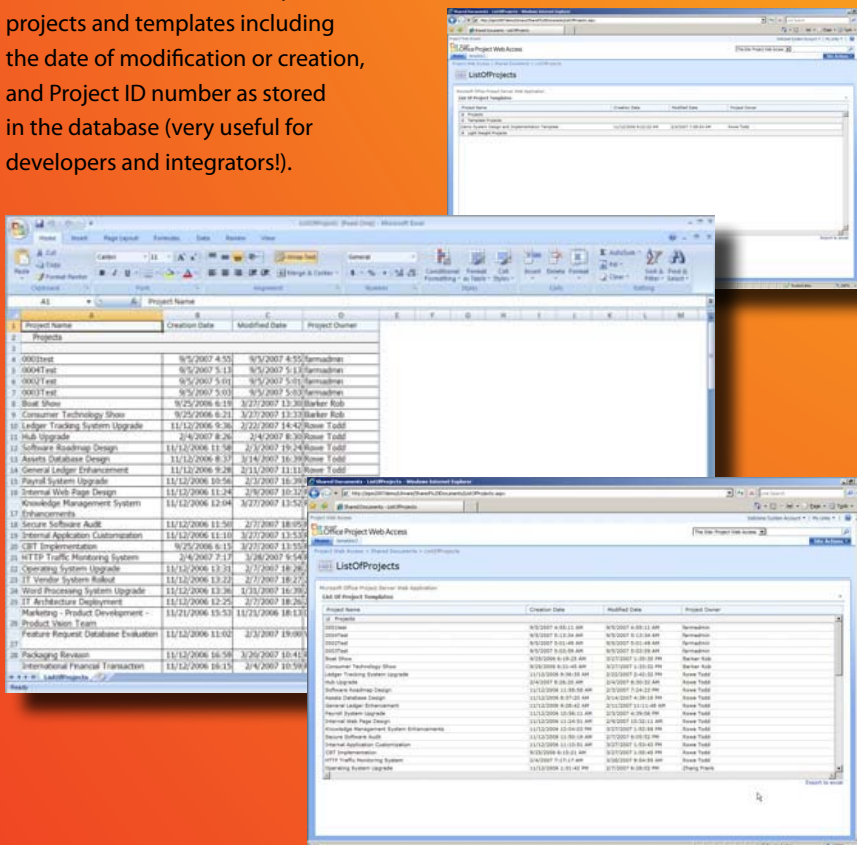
projects and templates including the date of modification or creation, and Project ID number as stored in the database (very useful for developers and integrators!).

Office Project Web Access

ListOfProjects

| | A | B | C | D |
|---|---|---|---|---|
| 1 | Project Name | Creation Date | Modified Date | Project Owner |
| 2 | Projects | | | |
| 3 | | | | |
| 4 | 0001test | 9/5/2007 4:55 | 9/5/2007 4:55 | farmadmin |
| 5 | 0004Test | 9/5/2007 5:13 | 9/5/2007 5:13 | farmadmin |
| 6 | 0002Test | 9/5/2007 5:01 | 9/5/2007 5:01 | farmadmin |
| 7 | 0003Test | 9/5/2007 5:03 | 9/5/2007 5:03 | farmadmin |
| 8 | Boat Show | 9/25/2006 6:19 | 3/27/2007 13:30 | Barker Rob |
| 9 | Consumer Technology Show | 9/25/2006 6:21 | 3/27/2007 13:33 | Barker Rob |
| 10 | Ledger Tracking System Upgrade | 11/12/2006 9:36 | 2/22/2007 14:42 | Rowe Todd |
| 11 | Hub Upgrade | 2/4/2007 8:26 | 2/4/2007 8:30 | Rowe Todd |
| 12 | Software Roadmap Design | 11/12/2006 11:58 | 2/7/2007 19:24 | Rowe Todd |
| 13 | Assets Database Design | 11/12/2006 8:37 | 3/14/2007 16:39 | Rowe Todd |
| 14 | General Ledger Enhancement | 11/12/2006 9:28 | 2/11/2007 11:11 | Rowe Todd |
| 15 | Payroll System Upgrade | 11/12/2006 10:56 | 2/3/2007 16:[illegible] | |
| 16 | Internal Web Page Design | 11/12/2006 11:24 | 2/9/2007 10:3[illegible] | |
| 17 | Knowledge Management System Enhancements | 11/12/2006 12:04 | 3/27/2007 1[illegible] | |
| 18 | Secure Software Audit | 11/12/2006 11:50 | 2/7/2007 18:0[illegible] | |
| 19 | Internal Application Customization | 11/12/2006 11:10 | 3/27/2007 13:5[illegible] | |
| 20 | CBT Implementation | 9/25/2006 6:15 | 3/27/2007 13:5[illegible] | |
| 21 | HTTP Traffic Monitoring System | 2/4/2007 7:17 | 3/28/2007 9:5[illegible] | |
| 22 | Operating System Upgrade | 11/12/2006 13:31 | 2/7/2007 18:2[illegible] | |
| 23 | IT Vendor System Rollout | 11/12/2006 13:22 | 2/7/2007 18:2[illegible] | |
| 24 | Word Processing System Upgrade | 11/12/2006 13:36 | 1/31/2007 16:3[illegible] | |
| 25 | IT Architecture Deployment | 11/12/2006 12:25 | 2/7/2007 18:2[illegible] | |
| 26 | Marketing - Product Development - Product Vision Team | 11/21/2006 15:53 | 11/21/2006 18:1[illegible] | |
| 27 | Feature Request Database Evaluation | 11/12/2006 11:02 | 2/3/2007 19:0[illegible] | |
| 28 | Packaging Revision | 11/12/2006 16:59 | 3/20/2007 10:4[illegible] | |
| | International Financial Transaction | 11/12/2006 16:15 | 2/4/2007 10:5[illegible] | |

Ready

Office Project Web Access

ListOfProjects

| Project Name | Creation Date | Modified Date | Project Owner |
|---|---|---|---|
| Projects | | | |
| 0001test | 9/5/2007 4:55:11 AM | 9/5/2007 4:55:11 AM | farmadmin |
| 0004Test | 9/5/2007 5:13:34 AM | 9/5/2007 5:13:34 AM | farmadmin |
| 0002Test | 9/5/2007 5:01:48 AM | 9/5/2007 5:01:48 AM | farmadmin |
| 0003Test | 9/5/2007 5:03:09 AM | 9/5/2007 5:03:09 AM | farmadmin |
| Boat Show | 9/25/2006 6:19:23 AM | 3/27/2007 1:30:30 PM | Barker Rob |
| Consumer Technology Show | 9/25/2006 6:21:48 AM | 3/27/2007 1:33:01 PM | Barker Rob |
| Ledger Tracking System Upgrade | 11/12/2006 9:36:35 AM | 2/22/2007 2:42:52 PM | Rowe Todd |
| Hub Upgrade | 2/4/2007 8:26:20 AM | 2/4/2007 8:30:32 AM | Rowe Todd |
| Software Roadmap Design | 11/12/2006 11:58:58 AM | 2/7/2007 7:24:23 PM | Rowe Todd |
| Assets Database Design | 11/12/2006 8:37:20 AM | 3/14/2007 4:39:16 PM | Rowe Todd |
| General Ledger Enhancement | 11/12/2006 9:28:42 AM | 2/11/2007 11:11:48 AM | Rowe Todd |
| Payroll System Upgrade | 11/12/2006 10:56:11 AM | 2/3/2007 4:39:08 PM | Rowe Todd |
| Internal Web Page Design | 11/12/2006 11:24:51 AM | 2/9/2007 10:32:11 AM | Rowe Todd |
| Knowledge Management System Enhancements | 11/12/2006 12:04:02 PM | 3/27/2007 1:52:48 PM | Rowe Todd |
| Secure Software Audit | 11/12/2006 11:50:19 AM | 2/7/2007 6:05:52 PM | Rowe Todd |
| Internal Application Customization | 11/12/2006 11:10:51 AM | 3/27/2007 1:53:43 PM | Rowe Todd |
| CBT Implementation | 9/25/2006 6:15:21 AM | 3/27/2007 1:55:45 PM | Rowe Todd |
| HTTP Traffic Monitoring System | 2/4/2007 7:17:17 AM | 3/28/2007 9:54:59 AM | Rowe Todd |
| Operating System Upgrade | 11/12/2006 1:31:42 PM | 2/7/2007 6:28:02 PM | Zhang Frank |

Export to excel